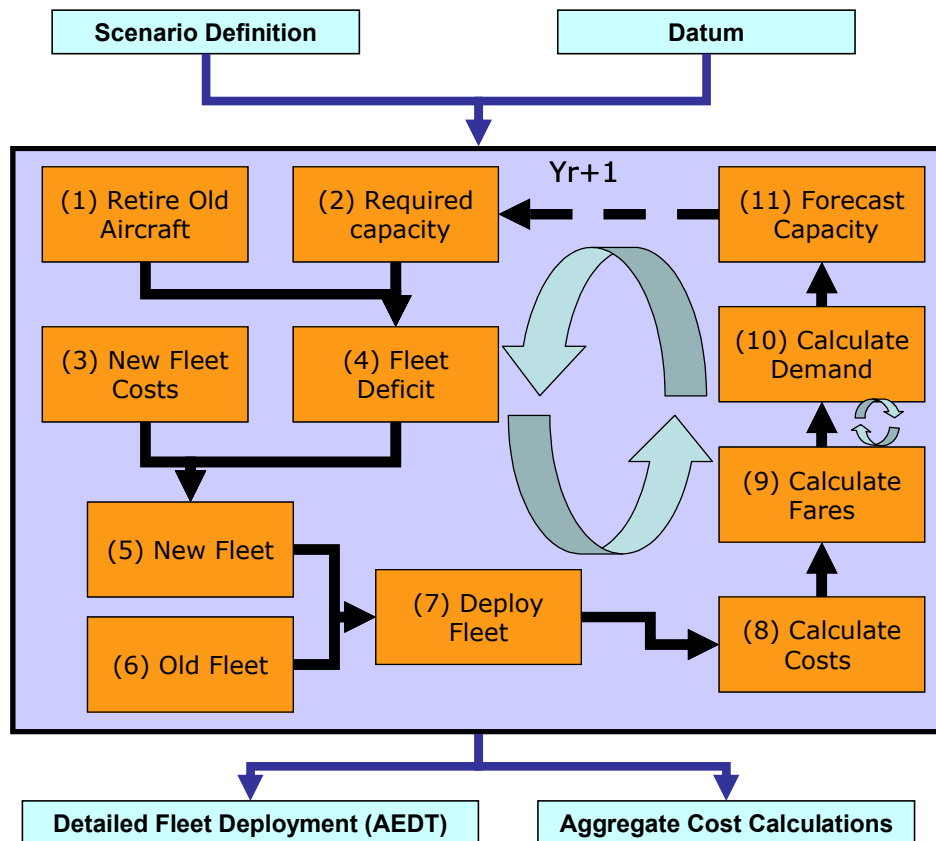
Scenario Definition

Datum

Yr+1

(1) Retire Old Aircraft

(2) Required capacity

(11) Forecast Capacity

(3) New Fleet Costs

(4) Fleet Deficit

(10) Calculate Demand

(9) Calculate Fares

(5) New Fleet

(6) Old Fleet

(7) Deploy Fleet

(8) Calculate Costs

Detailed Fleet Deployment (AEDT)

Aggregate Cost Calculations